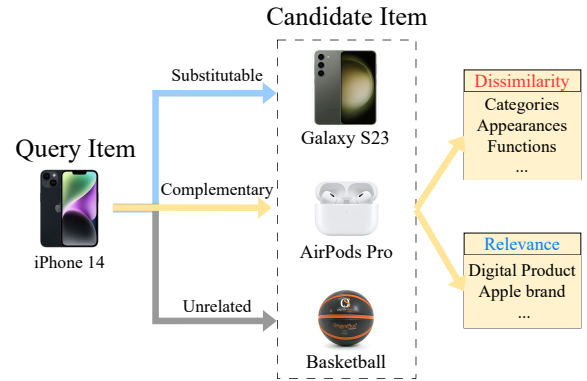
Candidate Item

Query Item

iPhone 14

Substitutable

Complementary

Unrelated

Galaxy S23

AirPods Pro

Basketball

Dissimilarity

Categories
Appearances
Functions
...

Relevance

Digital Product
Apple brand
...